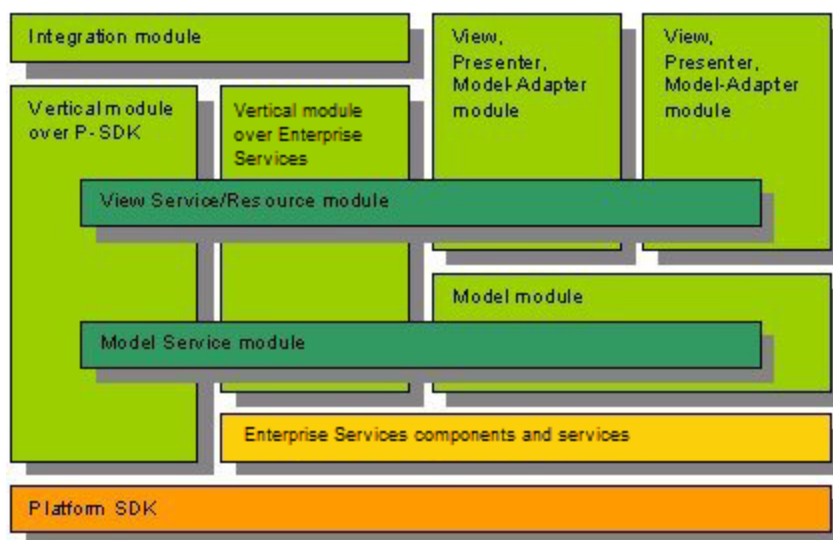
Integration module

View, Presenter, Model-Adapter module

View, Presenter, Model-Adapter module

Vertical module over P-SDK

Vertical module over Enterprise Services

View Service/Resource module

Model module

Model Service module

Enterprise Services components and services

Platform SDK